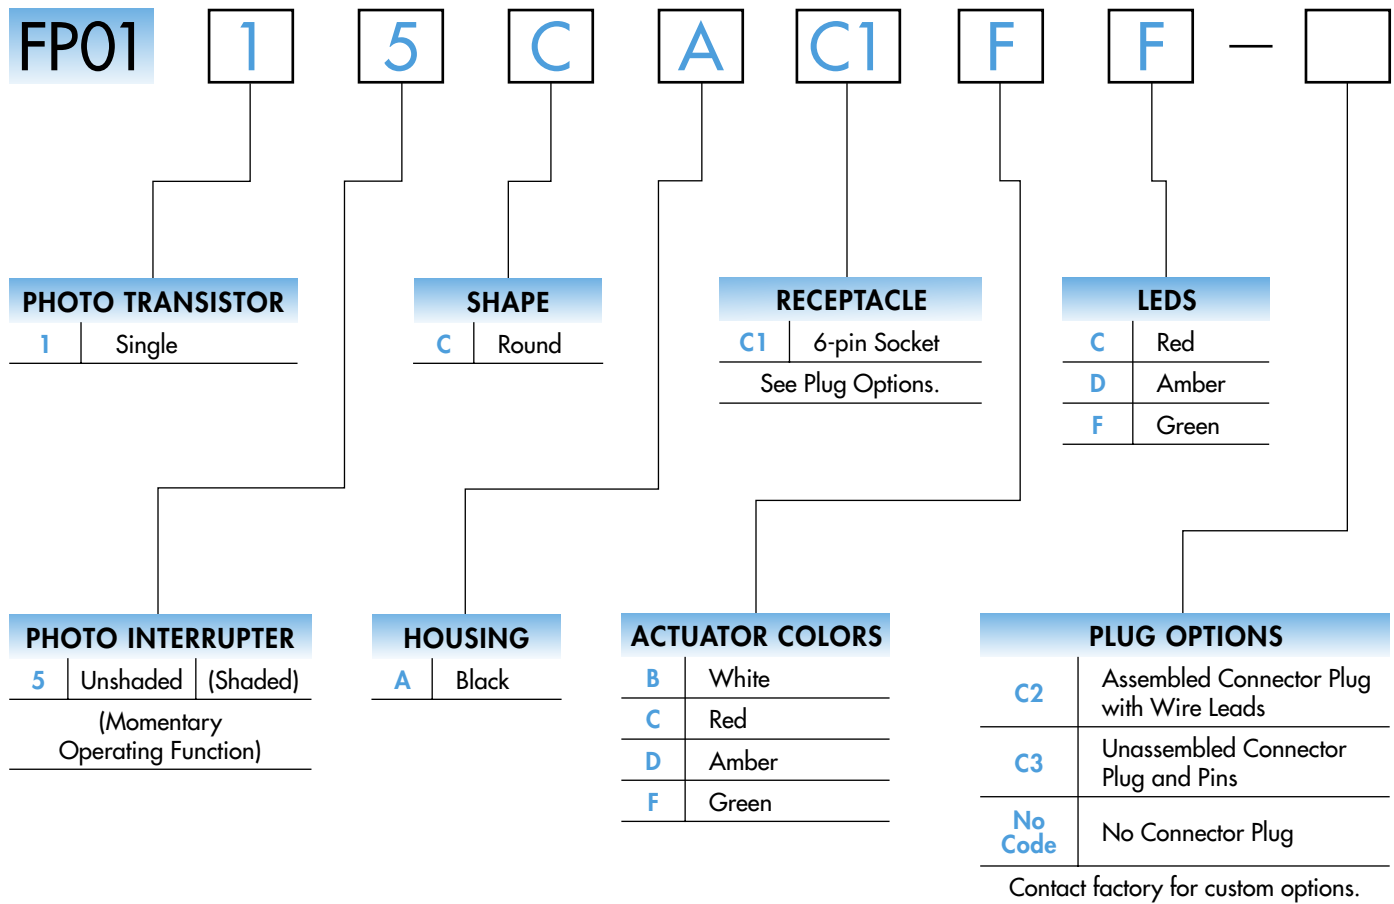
FP01 1 5 C A C1 F F —

PHOTO TRANSISTOR

| 1 | Single |
|---|---|

SHAPE

| C | Round |
|---|---|

RECEPTACLE

| C1 | 6-pin Socket |
|---|---|

See Plug Options.

LEDS

| C | Red |
|---|---|
| D | Amber |
| F | Green |

PHOTO INTERRUPTER

| 5 | Unshaded | (Shaded) |
|---|---|---|

(Momentary Operating Function)

HOUSING

| A | Black |
|---|---|

ACTUATOR COLORS

| B | White |
|---|---|
| C | Red |
| D | Amber |
| F | Green |

PLUG OPTIONS

| C2 | Assembled Connector Plug with Wire Leads |
|---|---|
| C3 | Unassembled Connector Plug and Pins |
| No Code | No Connector Plug |

Contact factory for custom options.